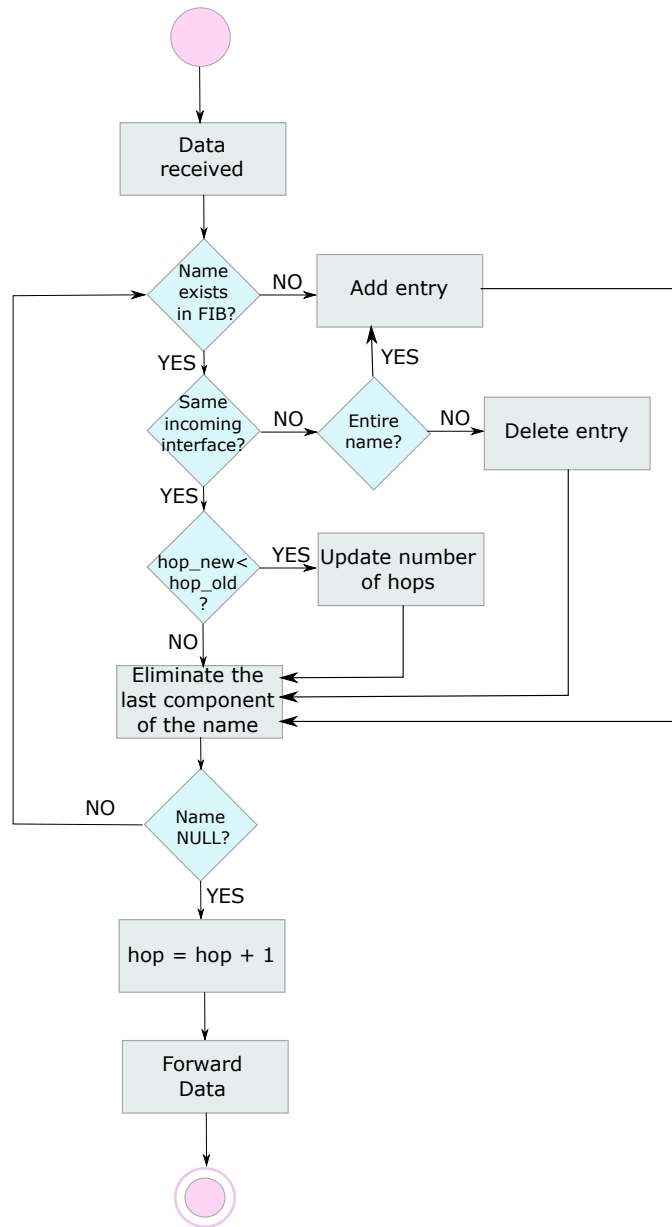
Data received

Name exists in FIB?

NO

Add entry

YES

Same incoming interface?

NO

Entire name?

YES

NO

Delete entry

YES

hop_new< hop_old ?

YES

Update number of hops

NO

Eliminate the last component of the name

NO

Name NULL?

YES

hop = hop + 1

Forward Data